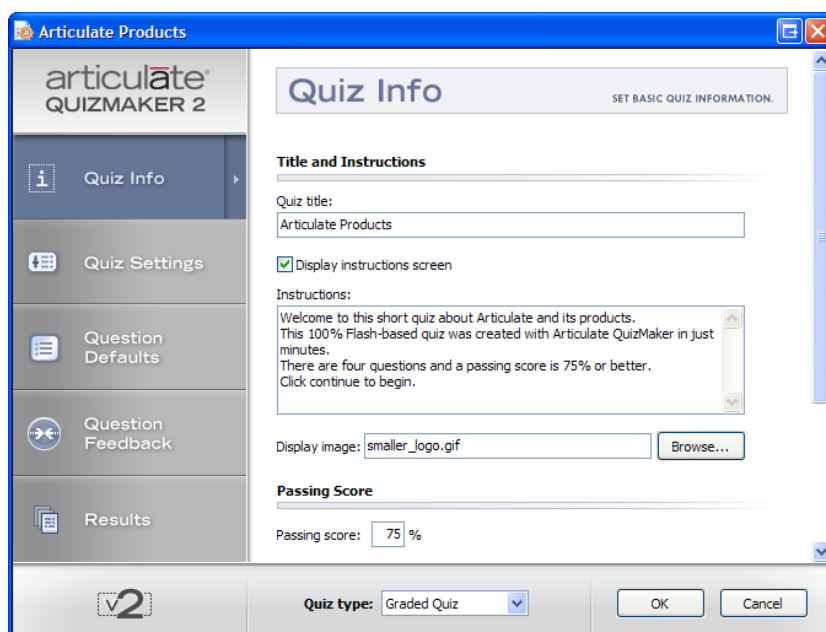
Articulate Products

articulate®
QUIZMAKER 2

Quiz Info

Quiz Settings

Question Defaults

Question Feedback

Results

Quiz Info

SET BASIC QUIZ INFORMATION.

Title and Instructions

Quiz title:

Articulate Products

Display instructions screen

Instructions:

Welcome to this short quiz about Articulate and its products.
This 100% Flash-based quiz was created with Articulate QuizMaker in just minutes.
There are four questions and a passing score is 75% or better.
Click continue to begin.

Display image: smaller_logo.gif

Browse...

Passing Score

Passing score: 75 %

v2

Quiz type: Graded Quiz

OK

Cancel